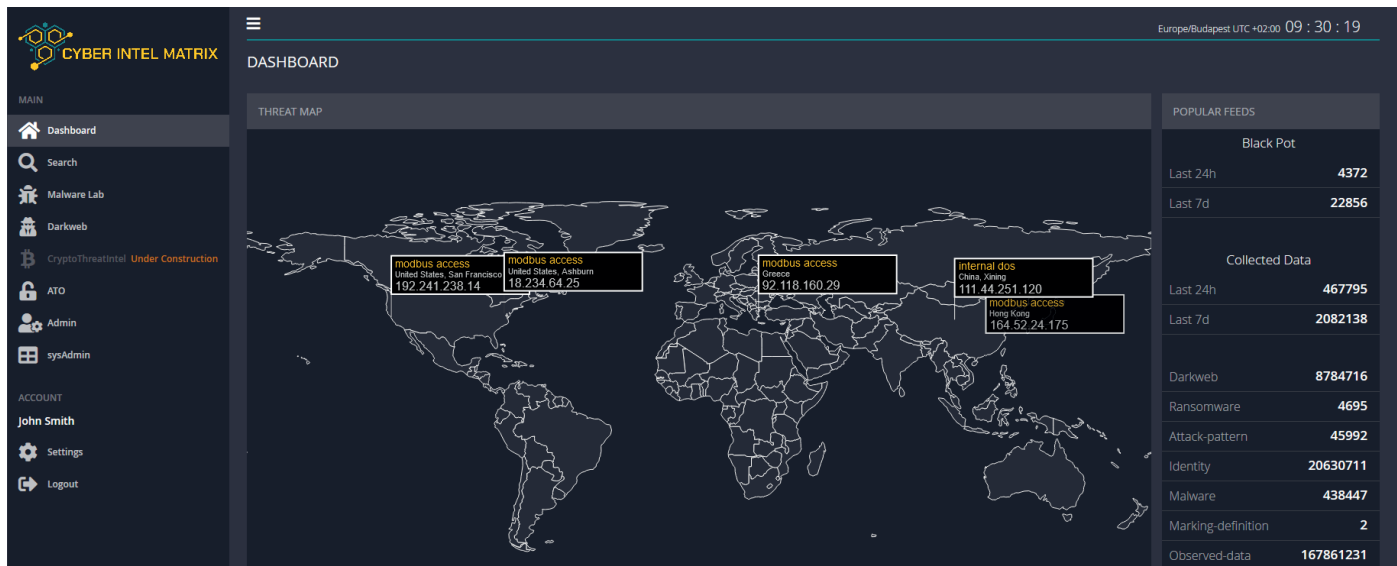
CYBER INTEL MATRIX

MAIN
Dashboard
Search
Malware Lab
Darkweb
CryptoThreatIntel Under Construction
ATO
Admin
sysAdmin

ACCOUNT
John Smith
Settings
Logout

Europe/Budapest UTC +02:00 09 : 30 : 19

DASHBOARD

THREAT MAP

modbus access
United States, San Francisco
192.241.238.14

modbus access
United States, Ashburn
18.234.64.25

modbus access
Greece
92.118.160.29

internal dos
China, Xining
111.44.251.120

modbus access
Hong Kong
164.52.24.175

POPULAR FEEDS

Black Pot

| Last 24h | 4372 |
|---|---|
| Last 7d | 22856 |

Collected Data

| Last 24h | 467795 |
|---|---|
| Last 7d | 2082138 |

| Darkweb | 8784716 |
|---|---|
| Ransomware | 4695 |
| Attack-pattern | 45992 |
| Identity | 20630711 |
| Malware | 438447 |
| Marking-definition | 2 |
| Observed-data | 167861231 |